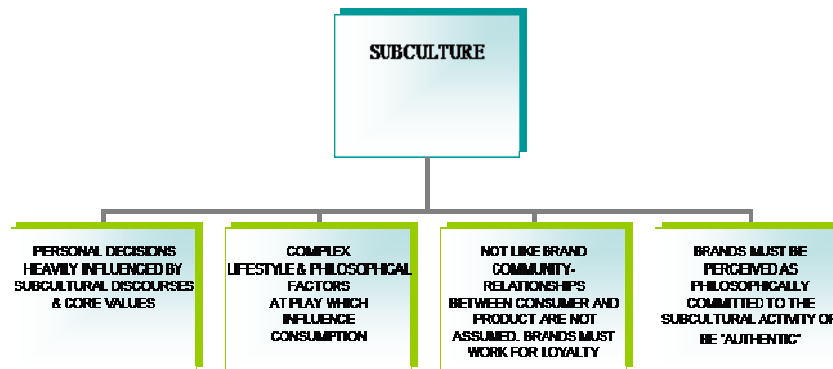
SUBCULTURE

PERSONAL DECISIONS HEAVILY INFLUENCED BY SUBCULTURAL DISCOURSES & CORE VALUES

COMPLEX LIFESTYLE & PHILOSOPHICAL FACTORS AT PLAY WHICH INFLUENCE CONSUMPTION

NOT LIKE BRAND COMMUNITY-RELATIONSHIPS BETWEEN CONSUMER AND PRODUCT ARE NOT ASSUMED. BRANDS MUST WORK FOR LOYALTY

BRANDS MUST BE PERCEIVED AS PHILOSOPHICALLY COMMITTED TO THE SUBCULTURAL ACTIVITY OR BE "AUTHENTIC"